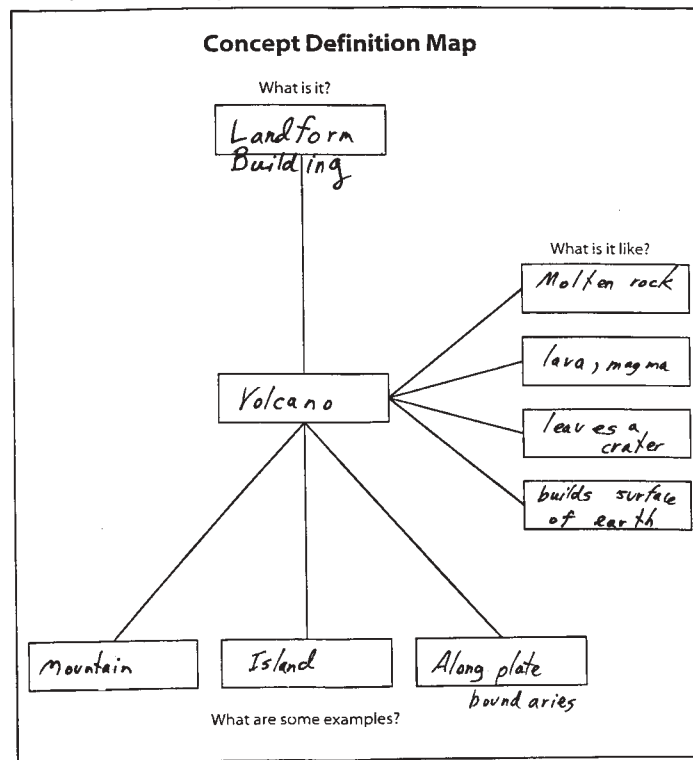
Concept Definition Map

What is it?

Landform Building

What is it like?

Molten rock

lava, magma

leaves a crater

builds surface of earth

Volcano

Mountain

Island

Along plate boundaries

What are some examples?